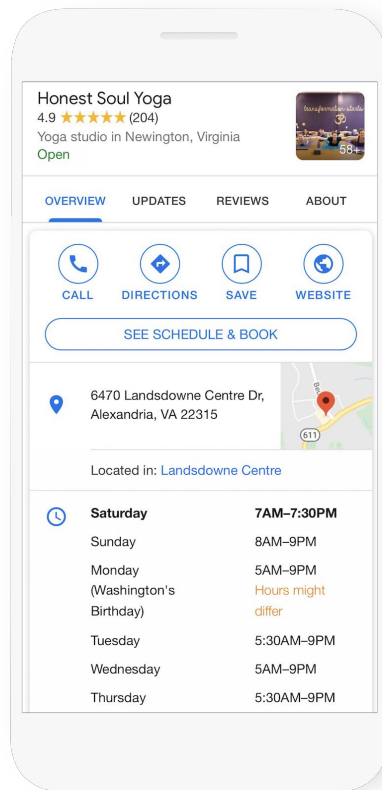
Honest Soul Yoga
4.9 ★★★★★ (204)
Yoga studio in Newington, Virginia
Open

transformation starts
58+

OVERVIEW UPDATES REVIEWS ABOUT

CALL DIRECTIONS SAVE WEBSITE

SEE SCHEDULE & BOOK

6470 Landsdowne Centre Dr, Alexandria, VA 22315

611

Located in: Landsdowne Centre

| | |
|---|---|
| Saturday | 7AM–7:30PM |
| Sunday | 8AM–9PM |
| Monday (Washington's Birthday) | 5AM–9PM Hours might differ |
| Tuesday | 5:30AM–9PM |
| Wednesday | 5AM–9PM |
| Thursday | 5:30AM–9PM |